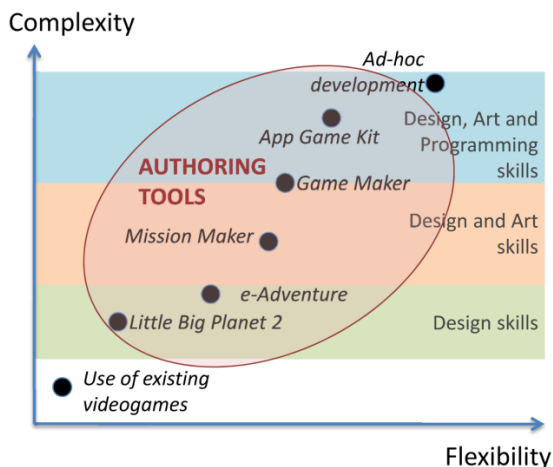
Complexity

Ad-hoc development

Design, Art and Programming skills

App Game Kit

AUTHORING TOOLS

Game Maker

Design and Art skills

Mission Maker

e-Adventure

Little Big Planet 2

Design skills

Use of existing videogames

Flexibility